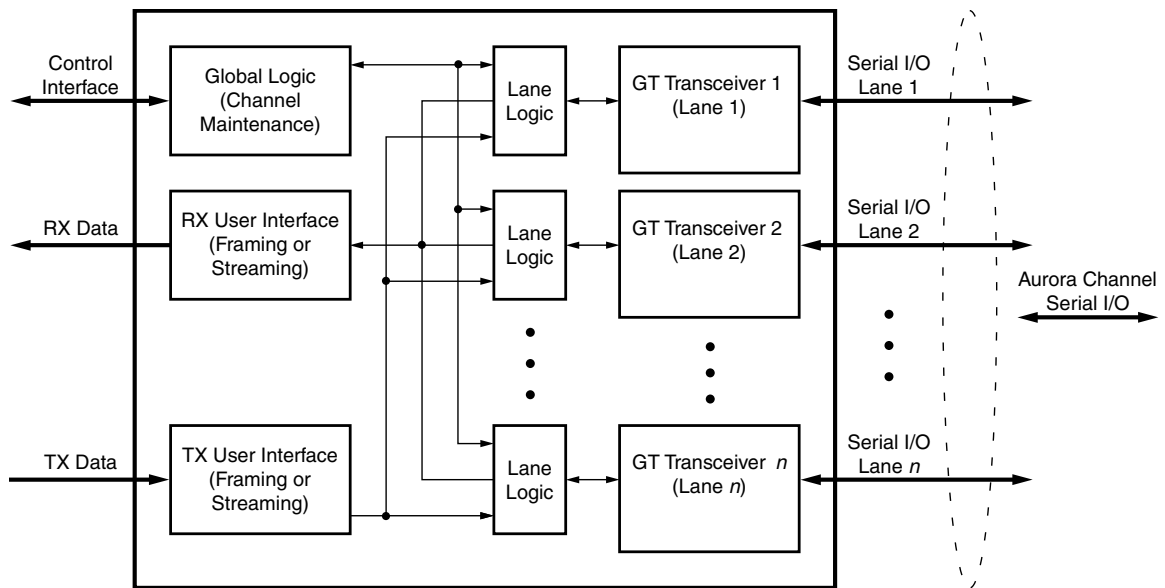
Control Interface

Global Logic (Channel Maintenance)

Lane Logic

GT Transceiver 1 (Lane 1)

Serial I/O Lane 1

RX Data

RX User Interface (Framing or Streaming)

Lane Logic

GT Transceiver 2 (Lane 2)

Serial I/O Lane 2

Aurora Channel Serial I/O

TX Data

TX User Interface (Framing or Streaming)

Lane Logic

GT Transceiver *n* (Lane *n*)

Serial I/O Lane *n*